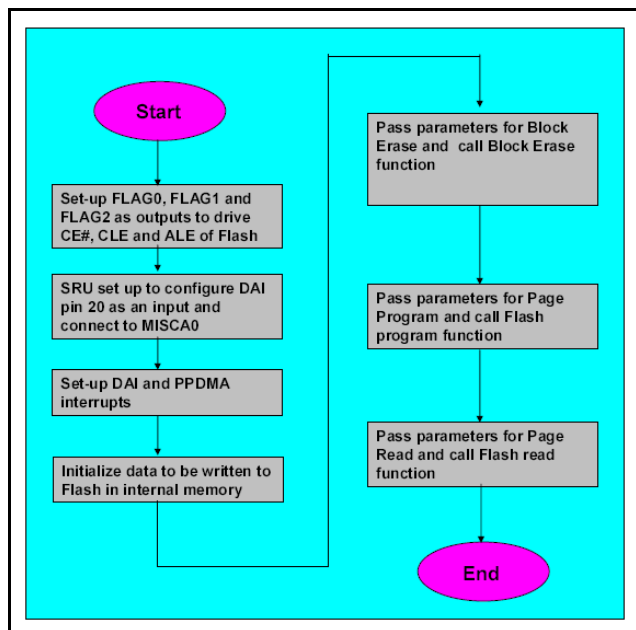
Start

Set-up FLAG0, FLAG1 and FLAG2 as outputs to drive CE#, CLE and ALE of Flash

SRU set up to configure DAI pin 20 as an input and connect to MISCA0

Set-up DAI and PPDMA interrupts

Initialize data to be written to Flash in internal memory

Pass parameters for Block Erase and call Block Erase function

Pass parameters for Page Program and call Flash program function

Pass parameters for Page Read and call Flash read function

End